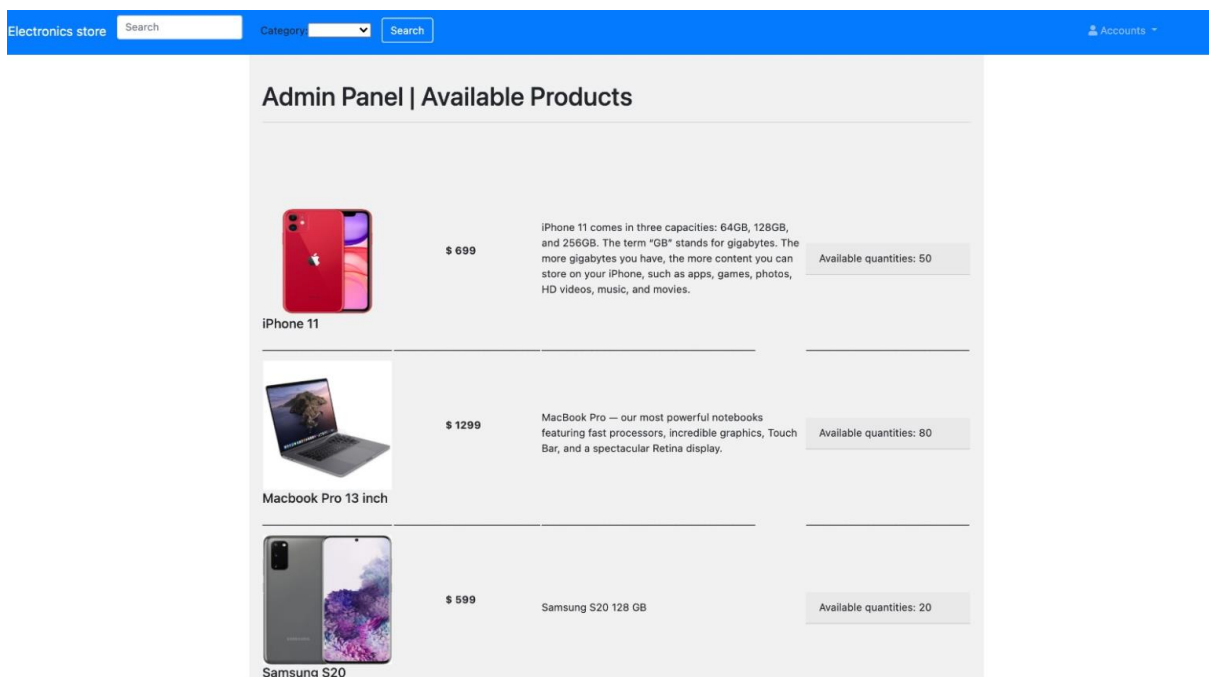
Electronics store Search Category: Search Accounts

Admin Panel | Available Products

iPhone 11

$ 699

iPhone 11 comes in three capacities: 64GB, 128GB, and 256GB. The term "GB" stands for gigabytes. The more gigabytes you have, the more content you can store on your iPhone, such as apps, games, photos, HD videos, music, and movies.

Available quantities: 50

Macbook Pro 13 inch

$ 1299

MacBook Pro — our most powerful notebooks featuring fast processors, incredible graphics, Touch Bar, and a spectacular Retina display.

Available quantities: 80

Samsung S20

$ 599

Samsung S20 128 GB

Available quantities: 20